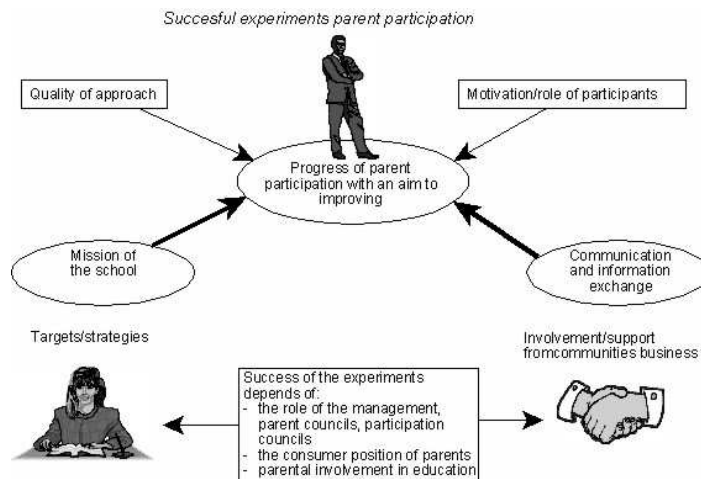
Succesful experiments parent participation

Quality of approach

Motivation/role of participants

Progress of parent participation with an aim to improving

Mission of the school

Communication and information exchange

Targets/strategies

Involvement/support fromcommunities business

Success of the experiments depends of:
- the role of the management, parent councils, participation councils
- the consumer position of parents
- parental involvement in education